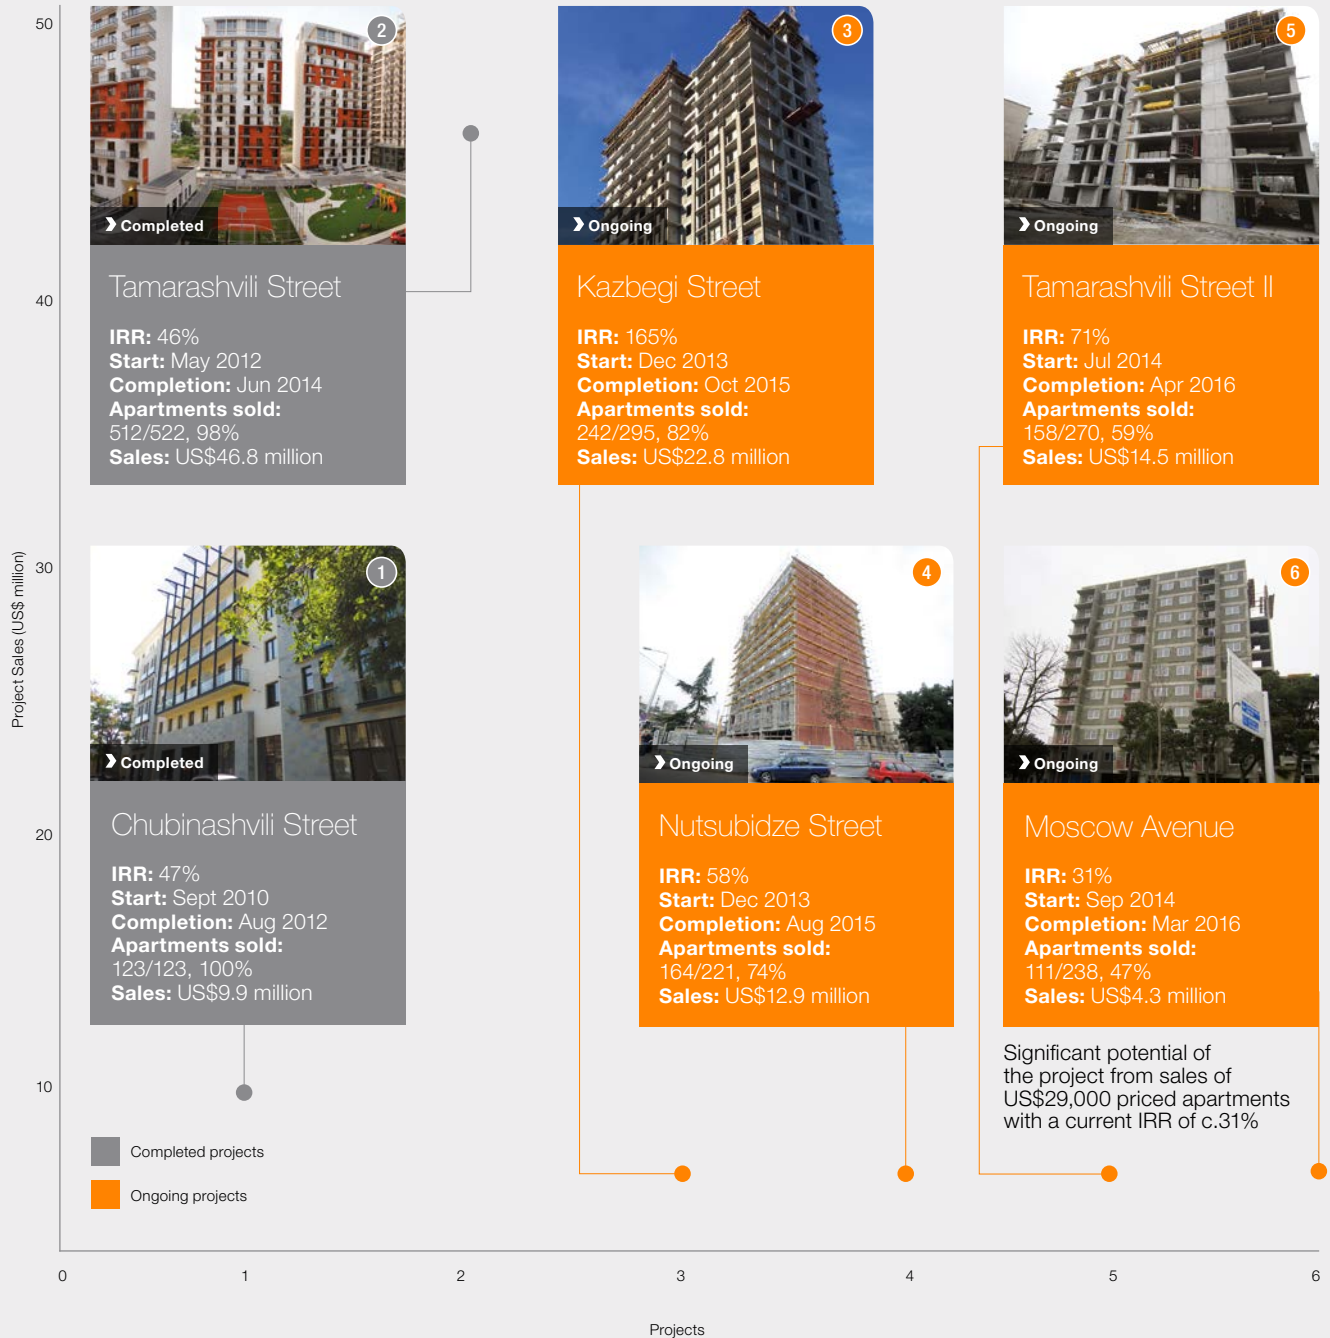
50

40

30

20

10

Project Sales (US$ million)

2
Completed
Tamarashvili Street
IRR: 46%
Start: May 2012
Completion: Jun 2014
Apartments sold: 512/522, 98%
Sales: US$46.8 million

3
Ongoing
Kazbegi Street
IRR: 165%
Start: Dec 2013
Completion: Oct 2015
Apartments sold: 242/295, 82%
Sales: US$22.8 million

5
Ongoing
Tamarashvili Street II
IRR: 71%
Start: Jul 2014
Completion: Apr 2016
Apartments sold: 158/270, 59%
Sales: US$14.5 million

1
Completed
Chubinashvili Street
IRR: 47%
Start: Sept 2010
Completion: Aug 2012
Apartments sold: 123/123, 100%
Sales: US$9.9 million

4
Ongoing
Nutsubidze Street
IRR: 58%
Start: Dec 2013
Completion: Aug 2015
Apartments sold: 164/221, 74%
Sales: US$12.9 million

6
Ongoing
Moscow Avenue
IRR: 31%
Start: Sep 2014
Completion: Mar 2016
Apartments sold: 111/238, 47%
Sales: US$4.3 million

Significant potential of the project from sales of US$29,000 priced apartments with a current IRR of c.31%

Completed projects
Ongoing projects

0 1 2 3 4 5 6

Projects